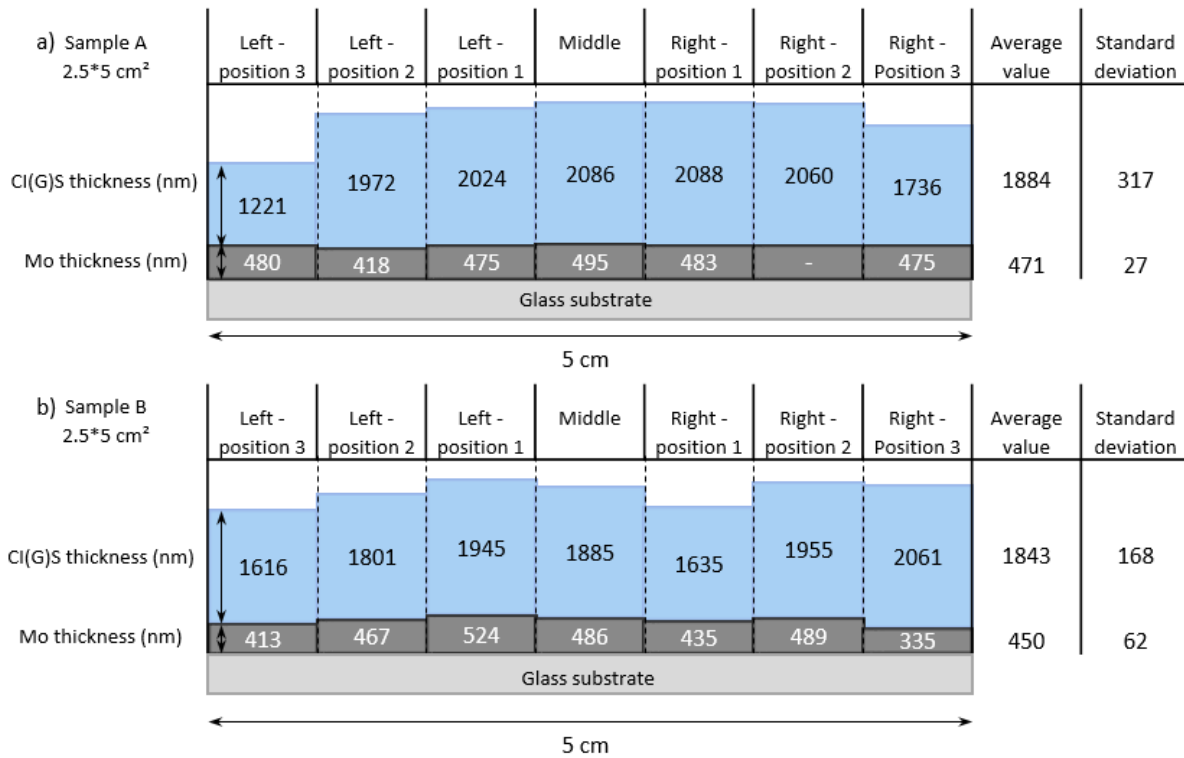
a) Sample A
2.5*5 cm²

| | Left - position 3 | Left - position 2 | Left - position 1 | Middle | Right - position 1 | Right - position 2 | Right - Position 3 | Average value | Standard deviation |
|---|---|---|---|---|---|---|---|---|---|
| CI(G)S thickness (nm) | 1221 | 1972 | 2024 | 2086 | 2088 | 2060 | 1736 | 1884 | 317 |
| Mo thickness (nm) | 480 | 418 | 475 | 495 | 483 | - | 475 | 471 | 27 |

Glass substrate

5 cm

b) Sample B
2.5*5 cm²

| | Left - position 3 | Left - position 2 | Left - position 1 | Middle | Right - position 1 | Right - position 2 | Right - Position 3 | Average value | Standard deviation |
|---|---|---|---|---|---|---|---|---|---|
| CI(G)S thickness (nm) | 1616 | 1801 | 1945 | 1885 | 1635 | 1955 | 2061 | 1843 | 168 |
| Mo thickness (nm) | 413 | 467 | 524 | 486 | 435 | 489 | 335 | 450 | 62 |

Glass substrate

5 cm